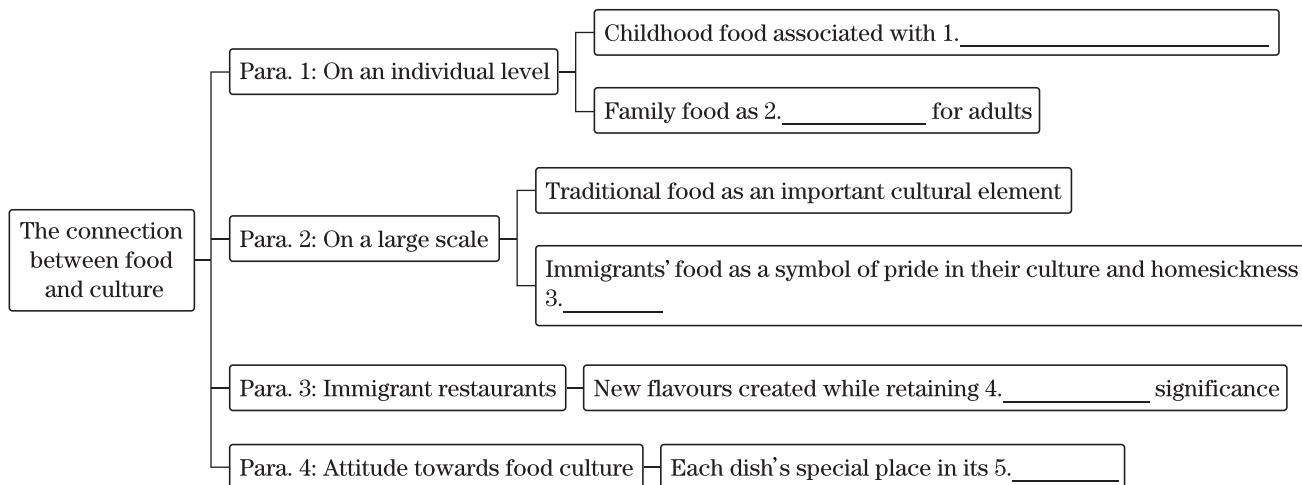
The connection between food and culture

Para. 1: On an individual level

Childhood food associated with 1.\_\_\_\_\_\_\_\_\_\_\_\_\_\_\_\_

Family food as 2.\_\_\_\_\_\_\_\_ for adults

Para. 2: On a large scale

Traditional food as an important cultural element

Immigrants' food as a symbol of pride in their culture and homesickness 3.\_\_\_\_\_\_

Para. 3: Immigrant restaurants

New flavours created while retaining 4.\_\_\_\_\_\_\_\_ significance

Para. 4: Attitude towards food culture

Each dish's special place in its 5.\_\_\_\_\_\_